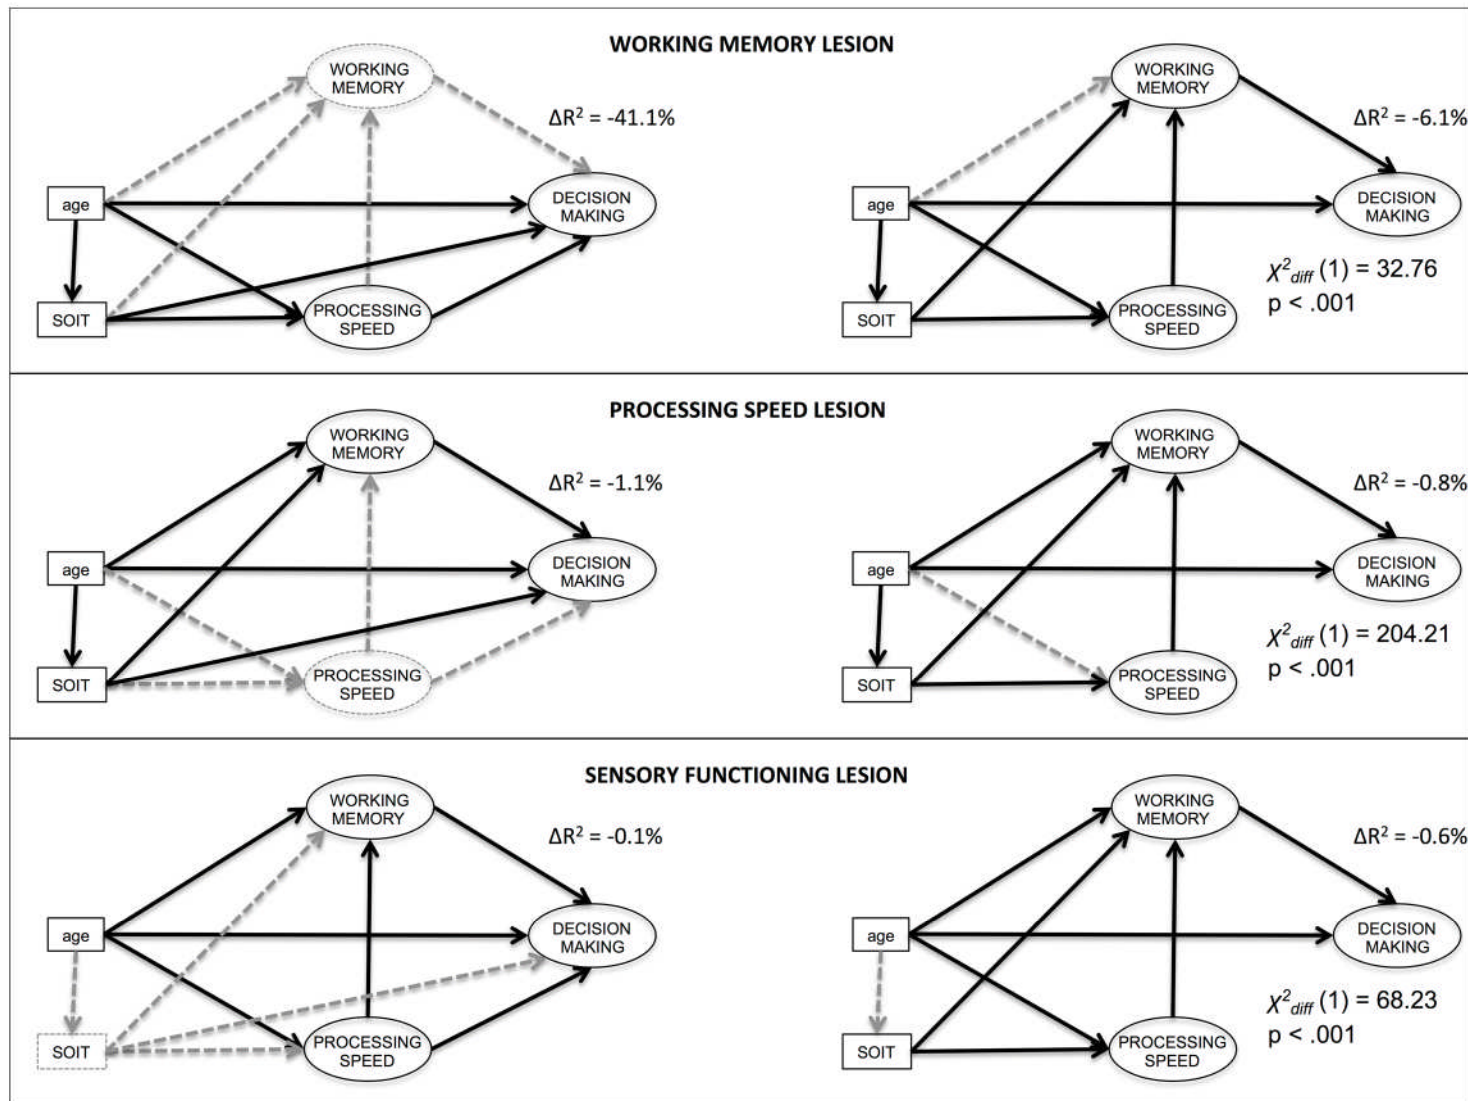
WORKING MEMORY LESION

WORKING MEMORY
$\Delta R^2$ = -41.1%
age
DECISION MAKING
SOIT
PROCESSING SPEED

WORKING MEMORY
$\Delta R^2$ = -6.1%
age
DECISION MAKING
$\chi^2_{diff}$ (1) = 32.76
p < .001
SOIT
PROCESSING SPEED

PROCESSING SPEED LESION

WORKING MEMORY
$\Delta R^2$ = -1.1%
age
DECISION MAKING
SOIT
PROCESSING SPEED

WORKING MEMORY
$\Delta R^2$ = -0.8%
age
DECISION MAKING
$\chi^2_{diff}$ (1) = 204.21
p < .001
SOIT
PROCESSING SPEED

SENSORY FUNCTIONING LESION

WORKING MEMORY
$\Delta R^2$ = -0.1%
age
DECISION MAKING
SOIT
PROCESSING SPEED

WORKING MEMORY
$\Delta R^2$ = -0.6%
age
DECISION MAKING
$\chi^2_{diff}$ (1) = 68.23
p < .001
SOIT
PROCESSING SPEED